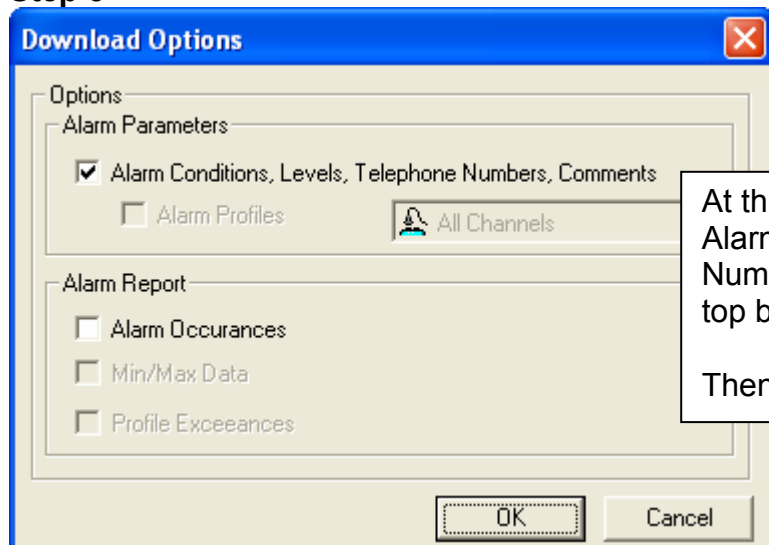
Step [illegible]

Download Options

Options

Alarm Parameters

Alarm Conditions, Levels, Telephone Numbers, Comments

Alarm Profiles

All Channels

Alarm Report

Alarm Occurances

Min/Max Data

Profile Exceeances

OK

Cancel

At th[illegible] Alarm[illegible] Num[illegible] top b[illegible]

Then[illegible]